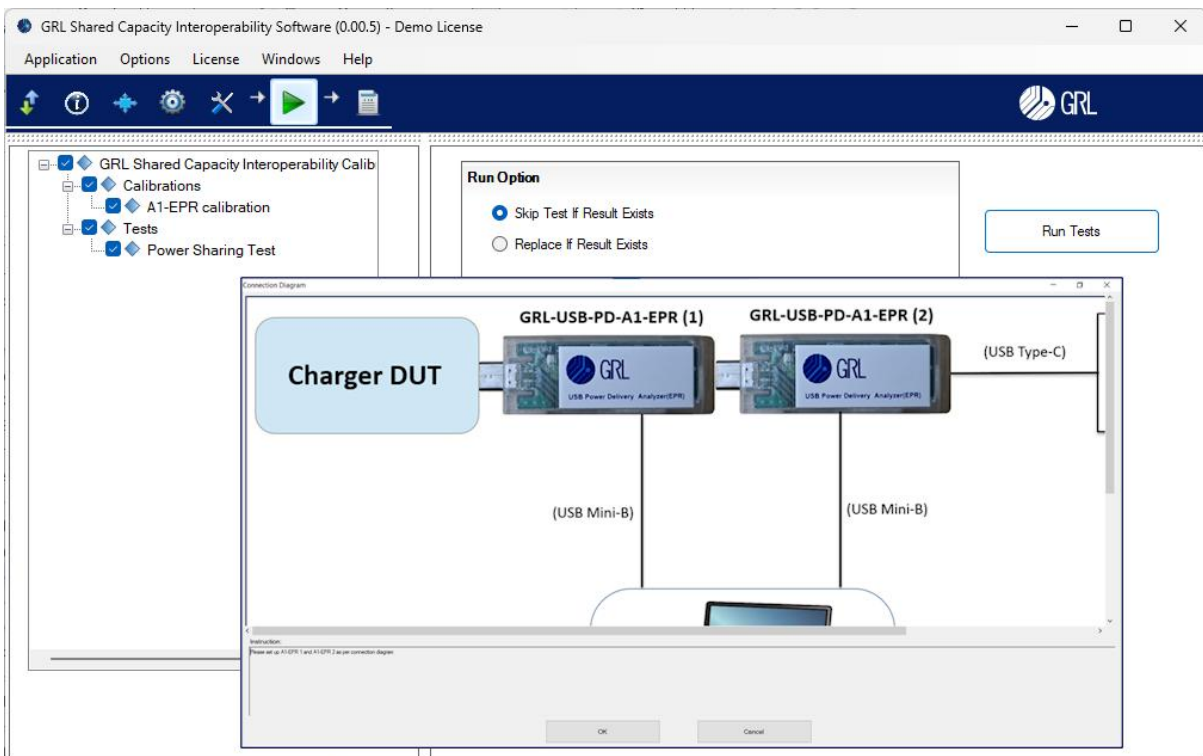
GRL Shared Capacity Interoperability Software (0.00.5) - Demo License

Application Options License Windows Help

GRL

GRL Shared Capacity Interoperability Calib
Calibrations
A1-EPR calibration
Tests
Power Sharing Test

Run Option
Skip Test If Result Exists
Replace If Result Exists

Run Tests

Connection Diagram

GRL-USB-PD-A1-EPR (1)
GRL-USB-PD-A1-EPR (2)

Charger DUT

GRL
USB Power Delivery Analyzer(EPR)

GRL
USB Power Delivery Analyzer(EPR)

(USB Type-C)

(USB Mini-B)

(USB Mini-B)

Instruction:
Please set up A1-EPR 1 and A1-EPR 2 as per connection diagram

OK

Cancel